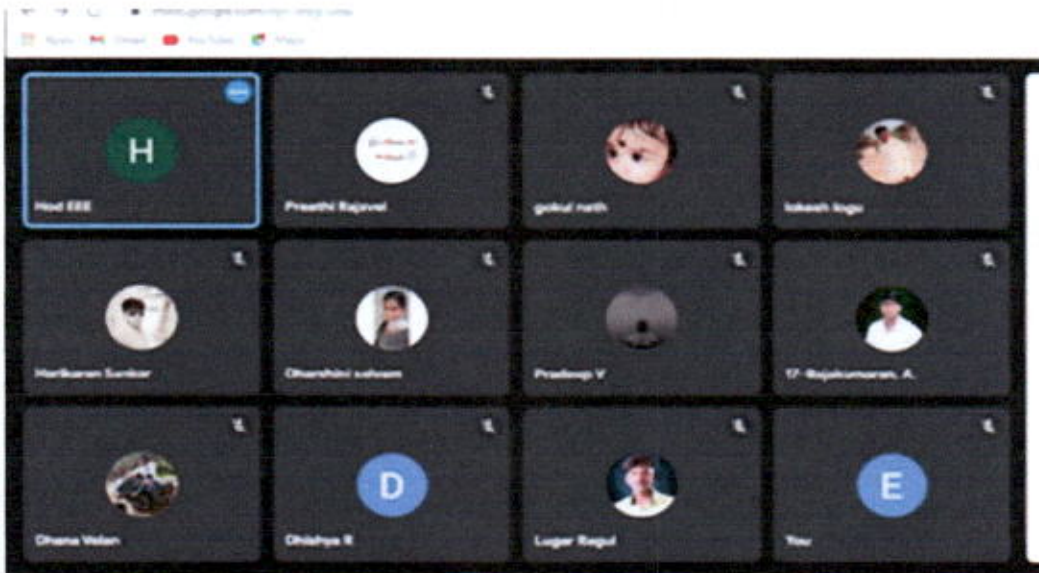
meet.google.com/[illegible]

Apps Gmail YouTube Maps

H

Hod EEE

Preethi Rajavel

gokul nath

lokesh logu

Harikaran Sankar

Dharshini selvam

Pradeep V

17-Rajakumaran, A.

Dhana Velan

D

Dhivya R

Lugar Ragul

E

You